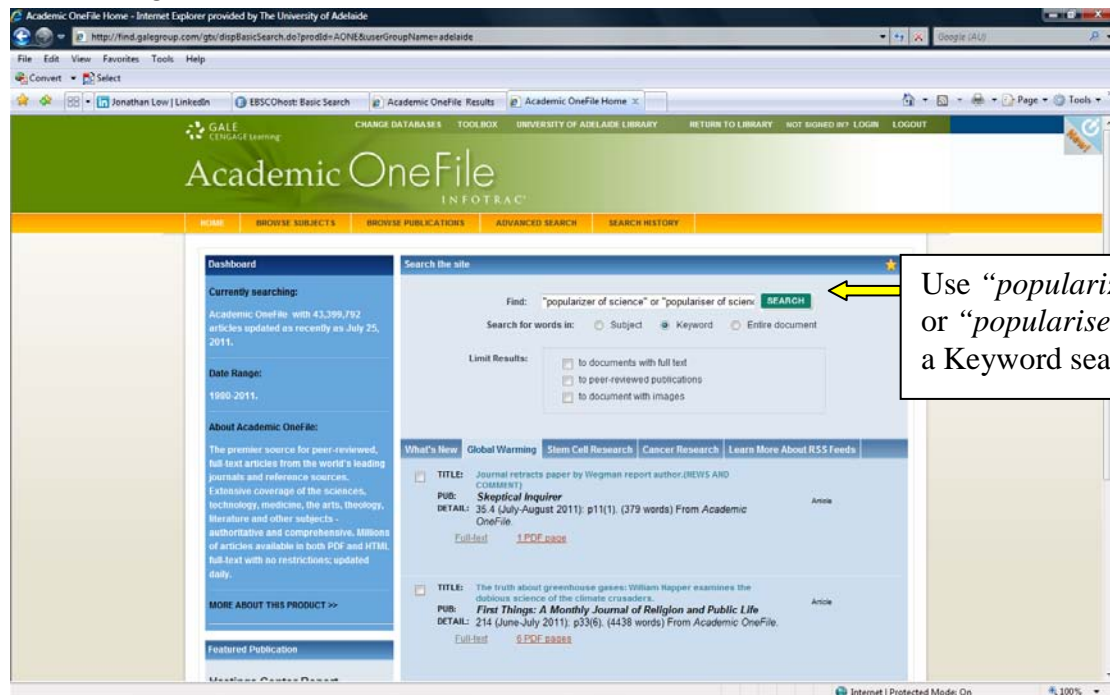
Academic OneFile Home - Internet Explorer provided by The University of Adelaide

http://find.galegroup.com/gtx/dispBasicSearch.do?prodId=AONE&userGroupName=adelaide

Google (AU)

File Edit View Favorites Tools Help

Convert Select

Jonathan Low | LinkedIn EBSCOhost: Basic Search Academic OneFile Results Academic OneFile Home

Page Tools

GALE CENGAGE Learning

CHANGE DATABASES TOOLBOX UNIVERSITY OF ADELAIDE LIBRARY RETURN TO LIBRARY NOT SIGNED IN? LOGIN LOGOUT

New!

Academic OneFile
INFOTRAC

HOME BROWSE SUBJECTS BROWSE PUBLICATIONS ADVANCED SEARCH SEARCH HISTORY

Dashboard

Currently searching:

Academic OneFile with 43,399,792 articles updated as recently as July 25, 2011.

Date Range:

1980-2011.

About Academic OneFile:

The premier source for peer-reviewed, full-text articles from the world's leading journals and reference sources. Extensive coverage of the sciences, technology, medicine, the arts, theology, literature and other subjects - authoritative and comprehensive. Millions of articles available in both PDF and HTML full-text with no restrictions; updated daily.

MORE ABOUT THIS PRODUCT >>

Featured Publication

Search the site

Find: "popularizer of science" or "populariser of scienc SEARCH

Search for words in: Subject Keyword Entire document

Limit Results: to documents with full text
to peer-reviewed publications
to document with images

Use "populari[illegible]
or "popularise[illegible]
a Keyword sea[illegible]

What's New Global Warming Stem Cell Research Cancer Research Learn More About RSS Feeds

TITLE: Journal retracts paper by Wegman report author.(NEWS AND COMMENT)
PUB: Skeptical Inquirer
DETAIL: 35.4 (July-August 2011): p11(1). (379 words) From Academic OneFile.
Article
Full-text 1 PDF page

TITLE: The truth about greenhouse gases: William Happer examines the dubious science of the climate crusaders.
PUB: First Things: A Monthly Journal of Religion and Public Life
DETAIL: 214 (June-July 2011): p33(6). (4438 words) From Academic OneFile.
Article
Full-text 6 PDF pages

Internet | Protected Mode: On 100%